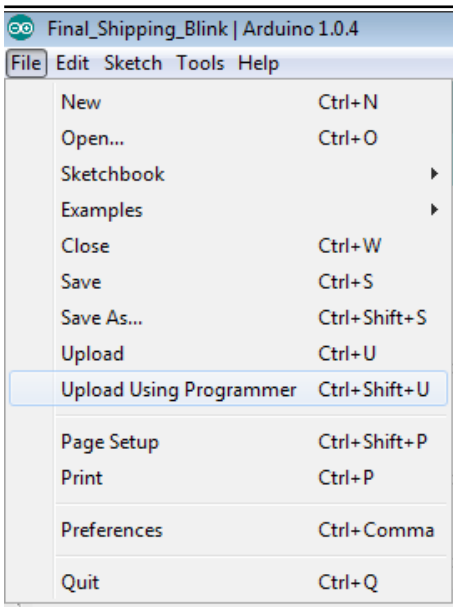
Final_Shipping_Blink | Arduino 1.0.4

File Edit Sketch Tools Help

| | |
|---|---|
| New | Ctrl+N |
| Open... | Ctrl+O |
| Sketchbook | |
| Examples | |
| Close | Ctrl+W |
| Save | Ctrl+S |
| Save As... | Ctrl+Shift+S |
| Upload | Ctrl+U |
| Upload Using Programmer | Ctrl+Shift+U |
| Page Setup | Ctrl+Shift+P |
| Print | Ctrl+P |
| Preferences | Ctrl+Comma |
| Quit | Ctrl+Q |